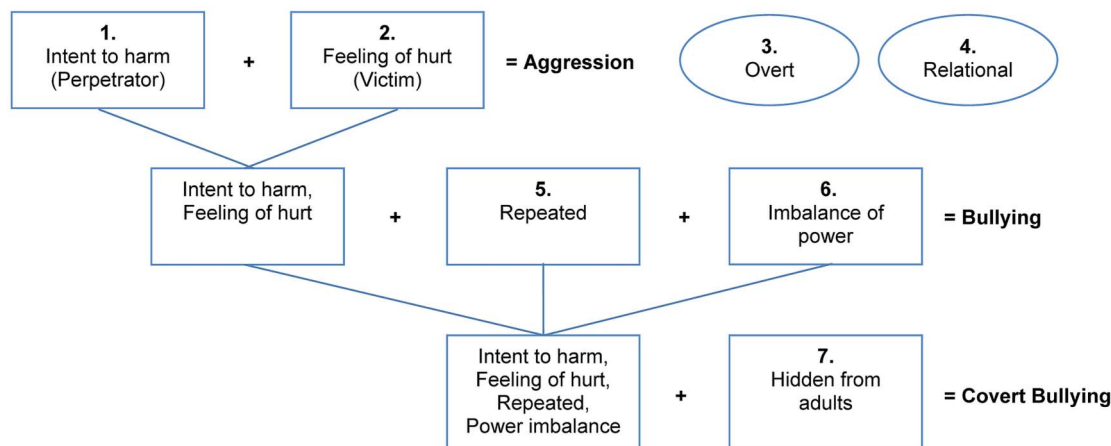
**1.**
Intent to harm
(Perpetrator)

+

**2.**
Feeling of hurt
(Victim)

**= Aggression**

**3.**
Overt

**4.**
Relational

Intent to harm,
Feeling of hurt

+

**5.**
Repeated

+

**6.**
Imbalance of
power

**= Bullying**

Intent to harm,
Feeling of hurt,
Repeated,
Power imbalance

+

**7.**
Hidden from
adults

**= Covert Bullying**